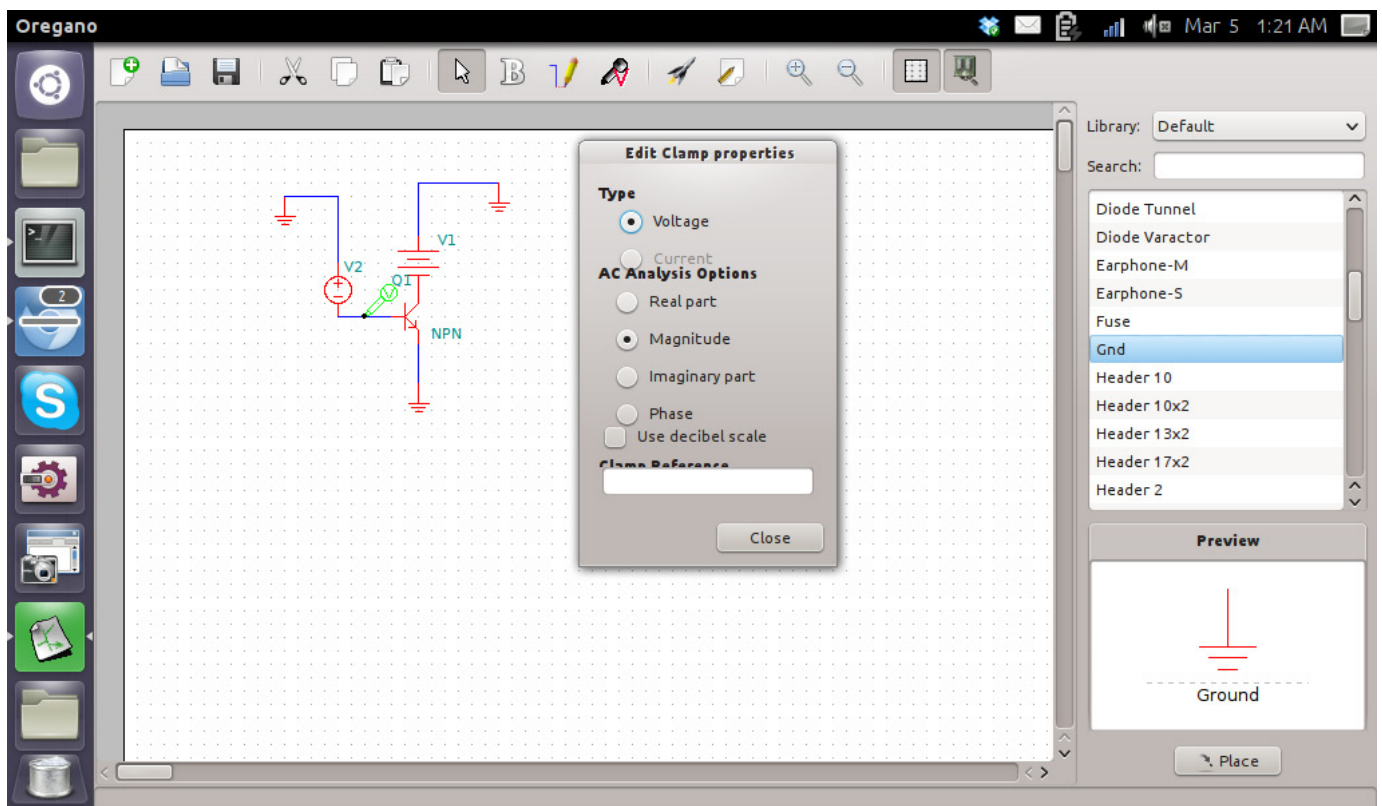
Oregano

Mar 5 1:21 AM

2

V1

V2

Q1

NPN

Edit Clamp properties

Type

Voltage

Current

AC Analysis Options

Real part

Magnitude

Imaginary part

Phase

Use decibel scale

Clamp Reference

Close

Library: Default

Search:

Diode Tunnel
Diode Varactor
Earphone-M
Earphone-S
Fuse
Gnd
Header 10
Header 10x2
Header 13x2
Header 17x2
Header 2

Preview

Ground

Place